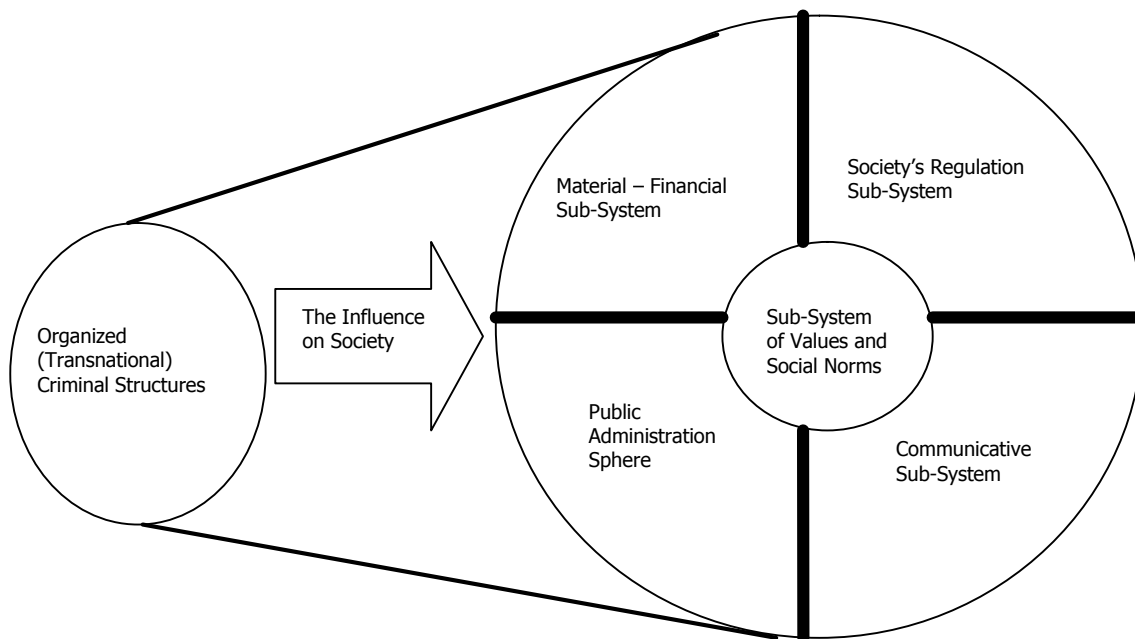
Organized (Transnational) Criminal Structures

The Influence on Society

Material – Financial Sub-System

Society's Regulation Sub-System

Sub-System of Values and Social Norms

Public Administration Sphere

Communicative Sub-System